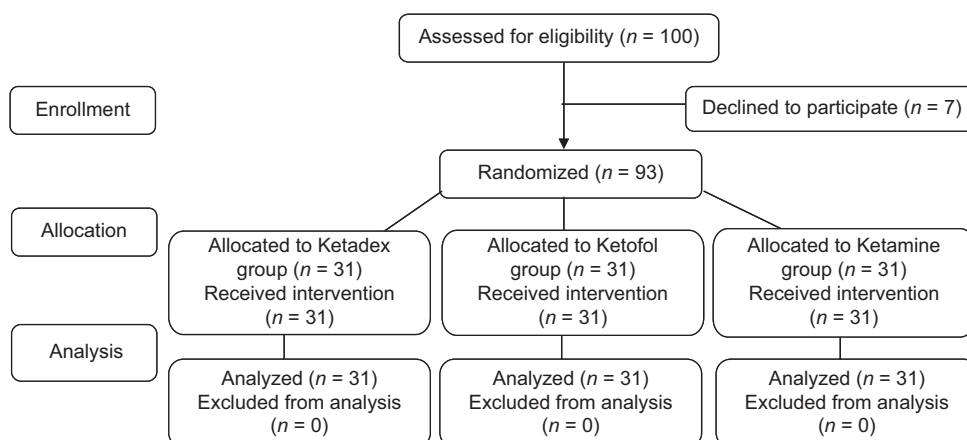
Assessed for eligibility ($n$ = 100)

Enrollment

Declined to participate ($n$ = 7)

Randomized ($n$ = 93)

Allocation

Allocated to Ketadex group ($n$ = 31) Received intervention ($n$ = 31)

Allocated to Ketofol group ($n$ = 31) Received intervention ($n$ = 31)

Allocated to Ketamine group ($n$ = 31) Received intervention ($n$ = 31)

Analysis

Analyzed ($n$ = 31) Excluded from analysis ($n$ = 0)

Analyzed ($n$ = 31) Excluded from analysis ($n$ = 0)

Analyzed ($n$ = 31) Excluded from analysis ($n$ = 0)